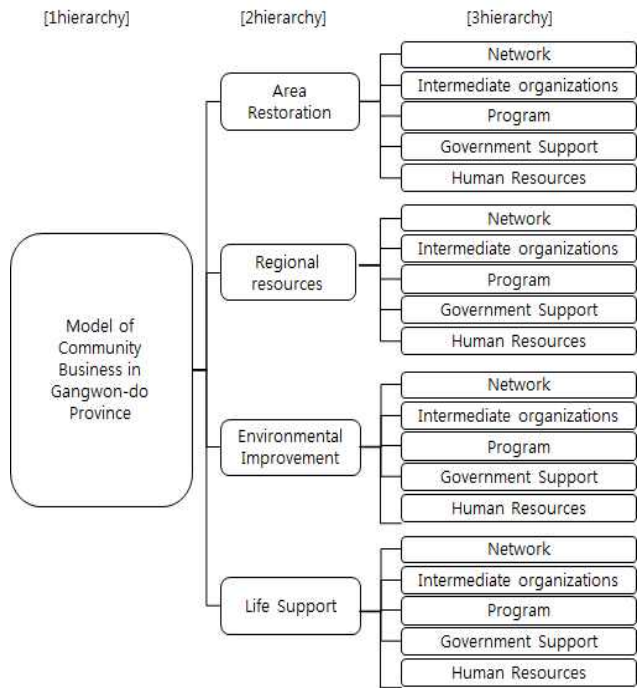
[1hierarchy]

[2hierarchy]

[3hierarchy]

Model of Community Business in Gangwon-do Province

Area Restoration

Network

Intermediate organizations

Program

Government Support

Human Resources

Regional resources

Network

Intermediate organizations

Program

Government Support

Human Resources

Environmental Improvement

Network

Intermediate organizations

Program

Government Support

Human Resources

Life Support

Network

Intermediate organizations

Program

Government Support

Human Resources